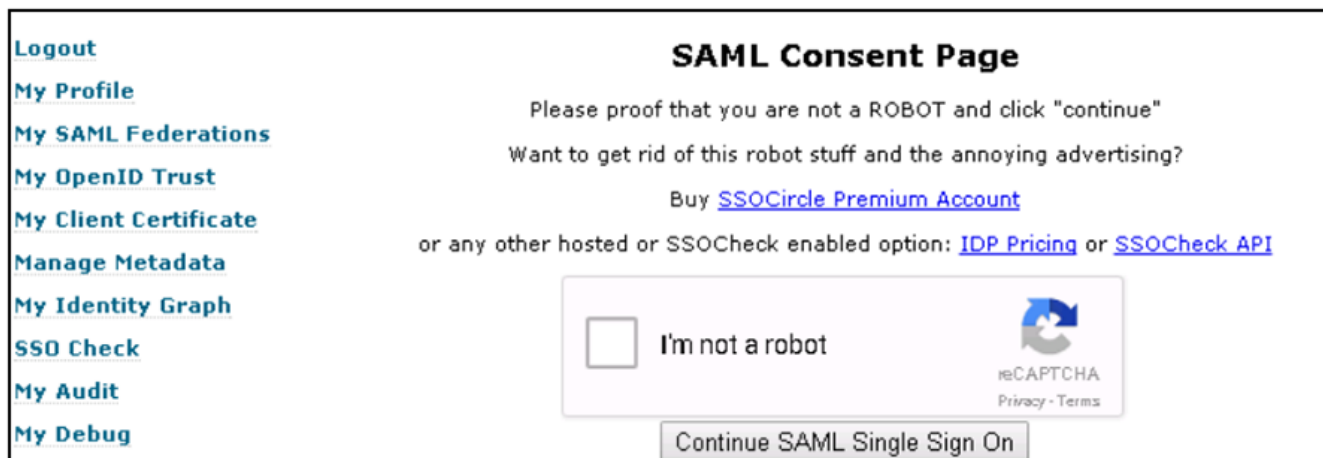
Logout
My Profile
My SAML Federations
My OpenID Trust
My Client Certificate
Manage Metadata
My Identity Graph
SSO Check
My Audit
My Debug

SAML Consent Page

Please proof that you are not a ROBOT and click "continue"

Want to get rid of this robot stuff and the annoying advertising?

Buy SSOCircle Premium Account

or any other hosted or SSOCheck enabled option: IDP Pricing or SSOCheck API

I'm not a robot

reCAPTCHA
Privacy - Terms

Continue SAML Single Sign On